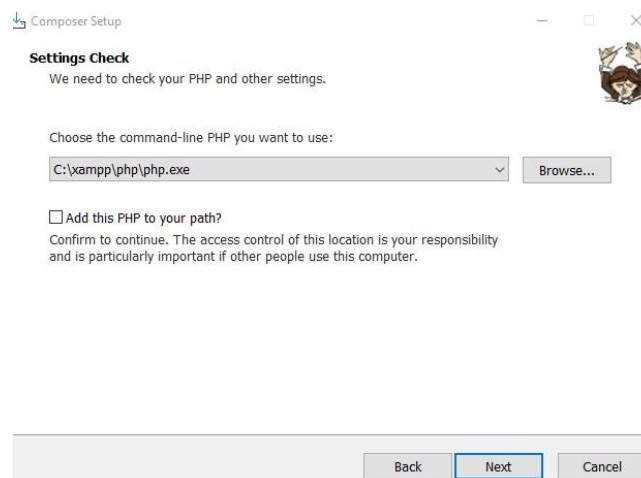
Composer Setup

Settings Check

We need to check your PHP and other settings.

Choose the command-line PHP you want to use:

C:\xampp\php\php.exe

Browse...

Add this PHP to your path?

Confirm to continue. The access control of this location is your responsibility and is particularly important if other people use this computer.

Back

Next

Cancel